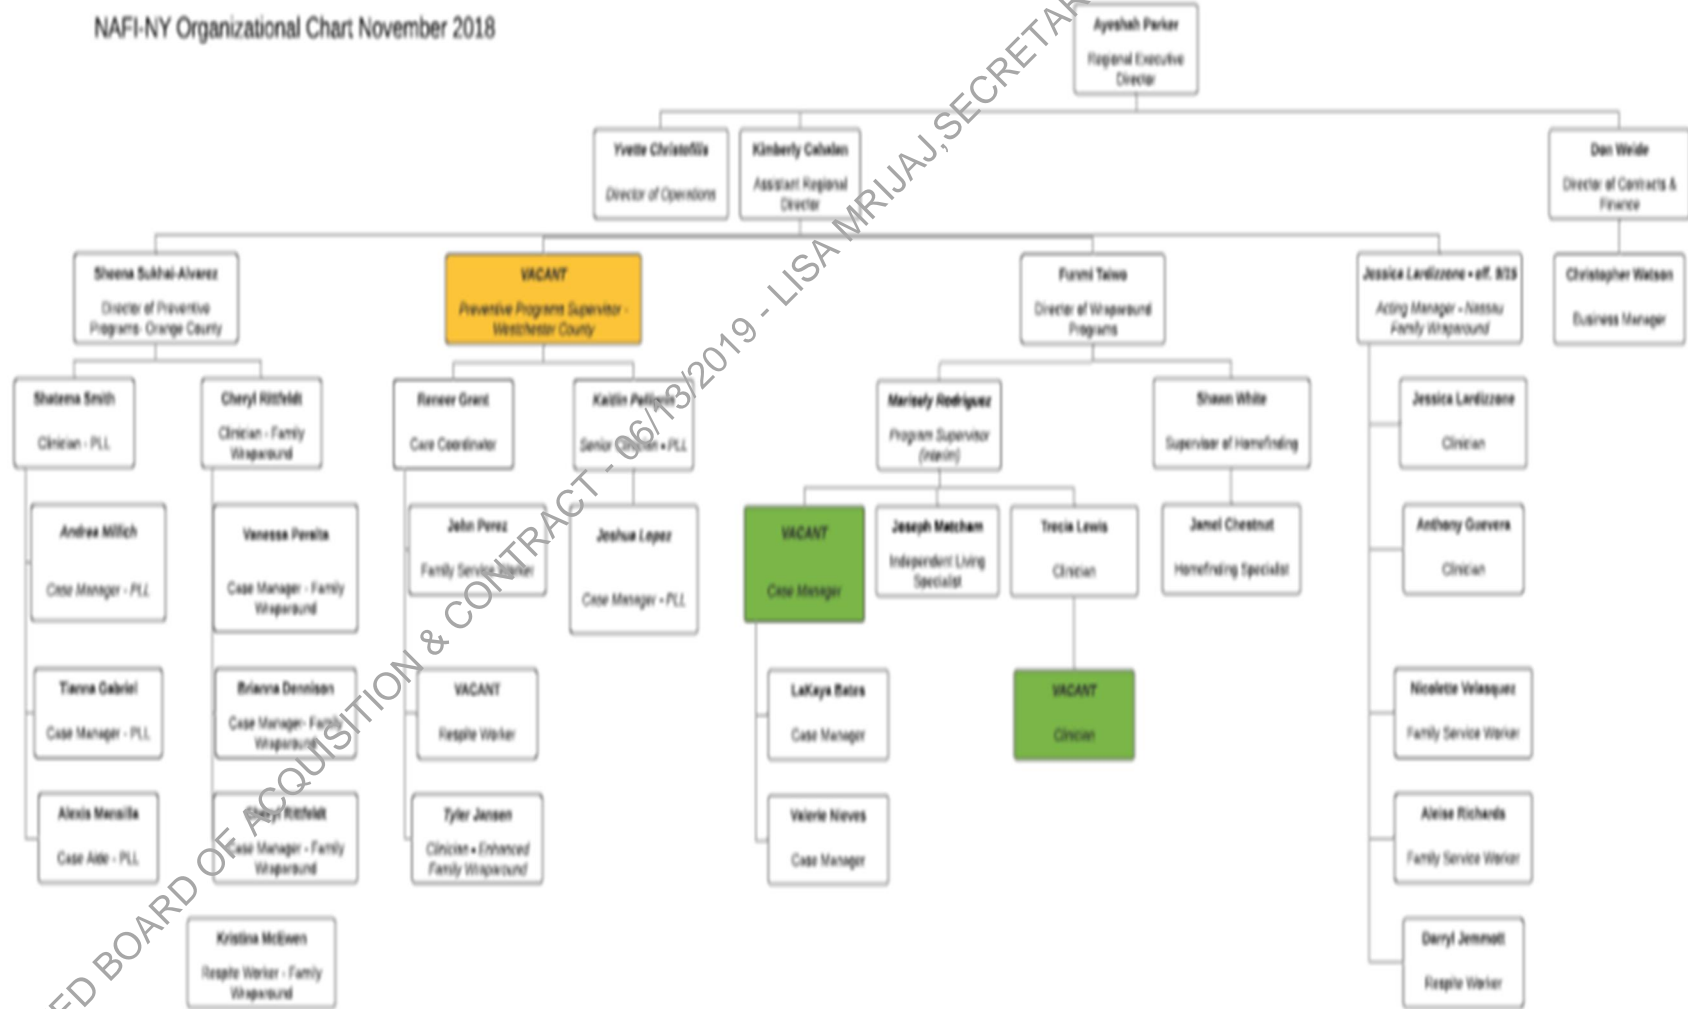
NAFI-NY Organizational Chart November 2018

Ayeshah Parker
Regional Executive Director

Yvette Christofilis
Director of Operations

Kimberly Cahalan
Assistant Regional Director

Dan Weide
Director of Contracts & Finance

Sheena Sukhai-Alvarez
Director of Preventive Programs- Orange County

VACANT
Preventive Programs Supervisor - Westchester County

Funmi Taiwo
Director of Wraparound Programs

Jessica Lardizzone - eff. 8/15
Acting Manager - Nassau Family Wraparound

Christopher Watson
Business Manager

Shatema Smith
Clinician - PLL

Cheryl Rittfeldt
Clinician - Family Wraparound

Reneer Grant
Care Coordinator

Kaitlin Pelligrini
Senior Clinician - PLL

Marisely Rodriguez
Program Supervisor (Interim)

Shawn White
Supervisor of Homefinding

Jessica Lardizzone
Clinician

Andrea Millich
Case Manager - PLL

Vanessa Peralta
Case Manager - Family Wraparound

John Perez
Family Service Worker

Joshua Lopez
Case Manager - PLL

VACANT
Case Manager

Joseph Matcham
Independent Living Specialist

Trecia Lewis
Clinician

Jamel Chestnut
Homefinding Specialist

Anthony Guevara
Clinician

Tianna Gabriel
Case Manager - PLL

Brianna Dennison
Case Manager - Family Wraparound

VACANT
Respite Worker

LaKaya Bates
Case Manager

VACANT
Clinician

Nicolette Velasquez
Family Service Worker

Alexis Mansilla
Case Aide - PLL

Sheryl Rittfeldt
Case Manager - Family Wraparound

Tyler Jansen
Clinician - Enhanced Family Wraparound

Valerie Nieves
Case Manager

Aleise Richards
Family Service Worker

Kristina McEwen
Respite Worker - Family Wraparound

Darryl Jemmott
Respite Worker

ED BOARD OF ACQUISITION & CONTRACT - 06/13/2019 - LISA MRIJAJ,SECRETAR